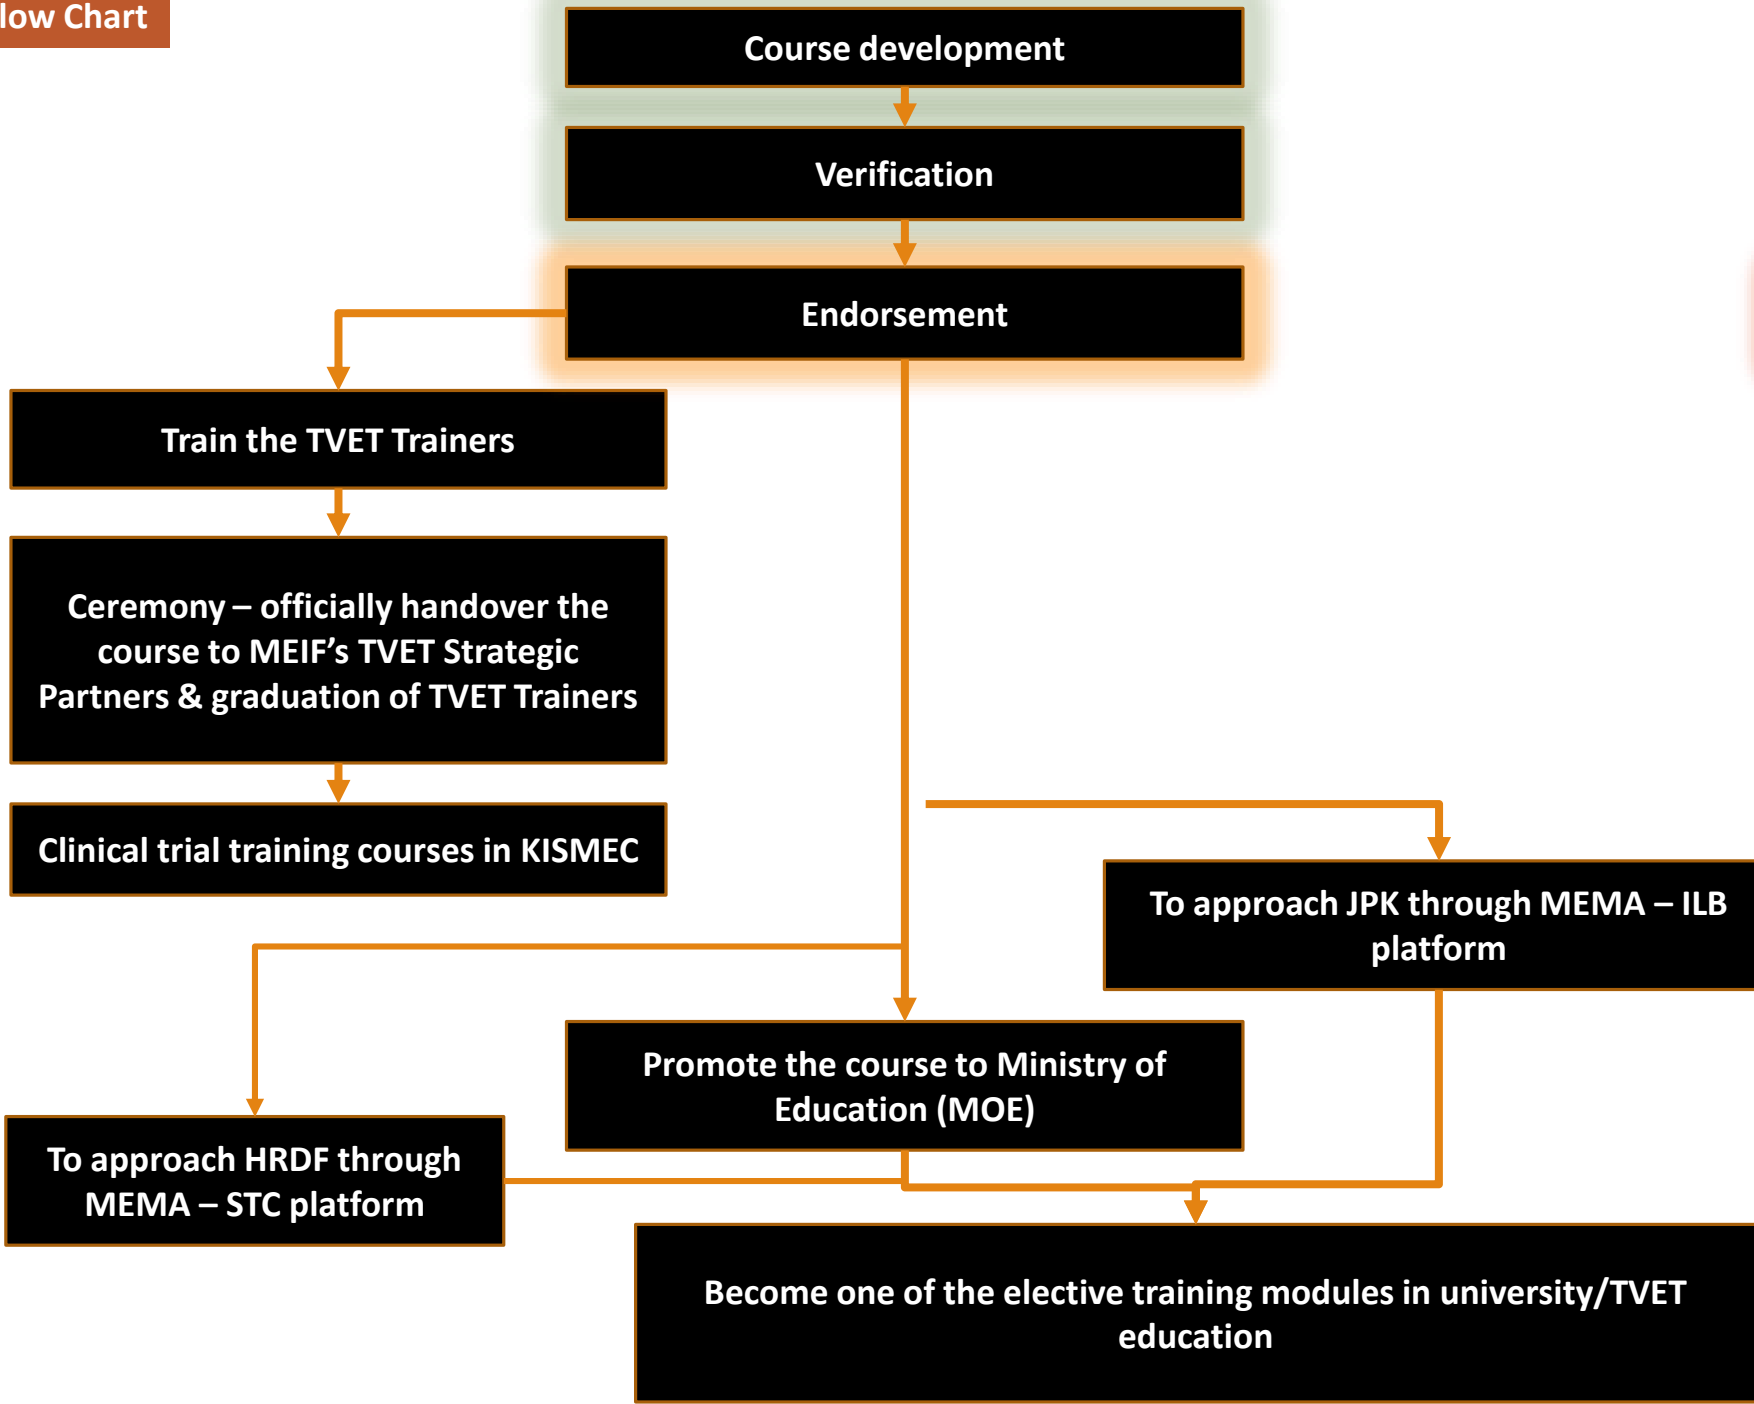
low Chart

Course development

Verification

Endorsement

Train the TVET Trainers

Ceremony – officially handover the course to MEIF's TVET Strategic Partners & graduation of TVET Trainers

Clinical trial training courses in KISMEC

To approach JPK through MEMA – ILB platform

Promote the course to Ministry of Education (MOE)

To approach HRDF through MEMA – STC platform

Become one of the elective training modules in university/TVET education